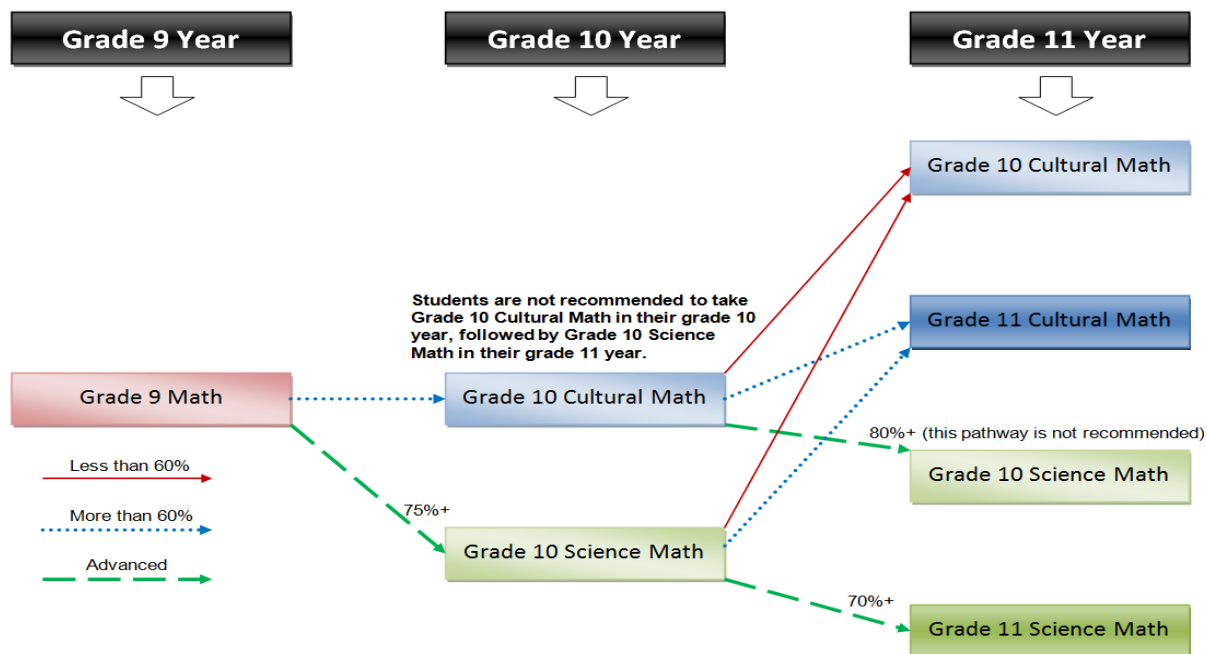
Grade 9 Year

Grade 10 Year

Grade 11 Year

Grade 10 Cultural Math

Students are not recommended to take Grade 10 Cultural Math in their grade 10 year, followed by Grade 10 Science Math in their grade 11 year.

Grade 11 Cultural Math

Grade 9 Math

Grade 10 Cultural Math

80%+ (this pathway is not recommended)

Grade 10 Science Math

Less than 60%

More than 60%

75%+

Advanced

Grade 10 Science Math

70%+

Grade 11 Science Math